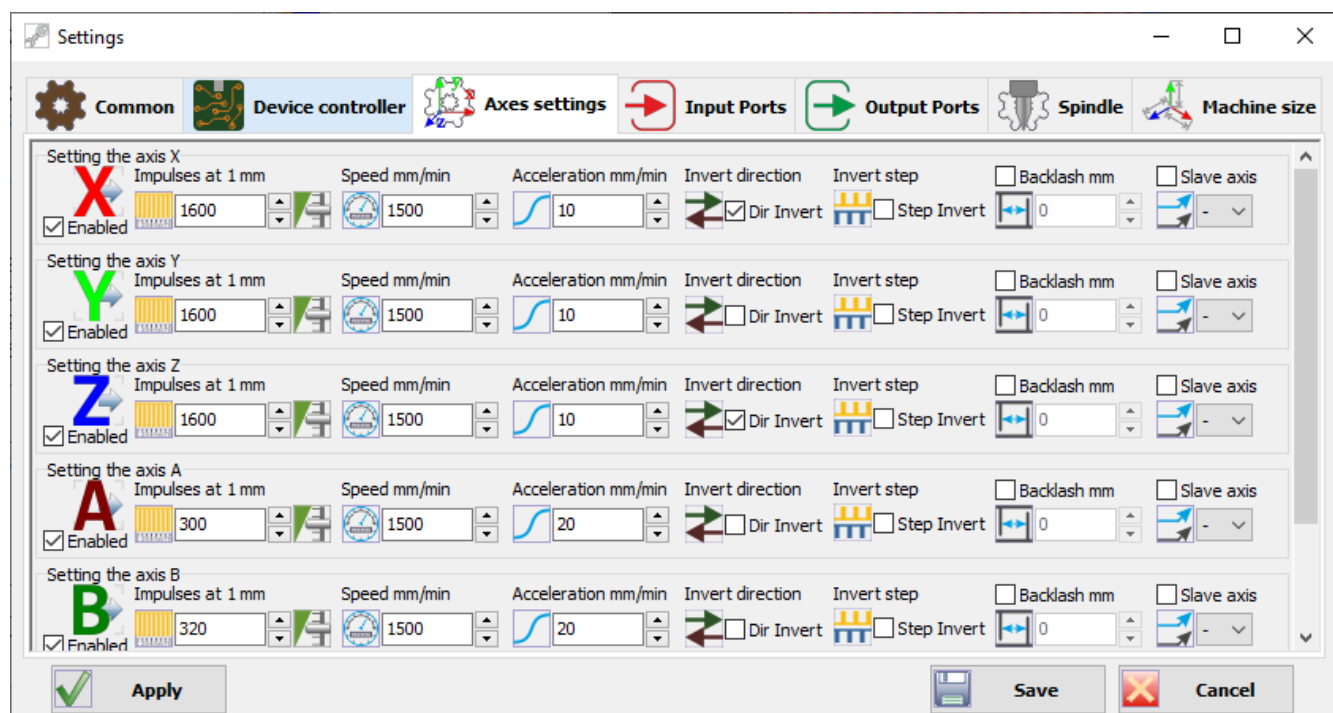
Settings

Common | Device controller | Axes settings | Input Ports | Output Ports | Spindle | Machine size

Setting the axis X
X
Enabled
Impulses at 1 mm 1600
Speed mm/min 1500
Acceleration mm/min 10
Invert direction Dir Invert
Invert step Step Invert
Backlash mm 0
Slave axis -

Setting the axis Y
Y
Enabled
Impulses at 1 mm 1600
Speed mm/min 1500
Acceleration mm/min 10
Invert direction Dir Invert
Invert step Step Invert
Backlash mm 0
Slave axis -

Setting the axis Z
Z
Enabled
Impulses at 1 mm 1600
Speed mm/min 1500
Acceleration mm/min 10
Invert direction Dir Invert
Invert step Step Invert
Backlash mm 0
Slave axis -

Setting the axis A
A
Enabled
Impulses at 1 mm 300
Speed mm/min 1500
Acceleration mm/min 20
Invert direction Dir Invert
Invert step Step Invert
Backlash mm 0
Slave axis -

Setting the axis B
B
Enabled
Impulses at 1 mm 320
Speed mm/min 1500
Acceleration mm/min 20
Invert direction Dir Invert
Invert step Step Invert
Backlash mm 0
Slave axis -

Apply
Save
Cancel